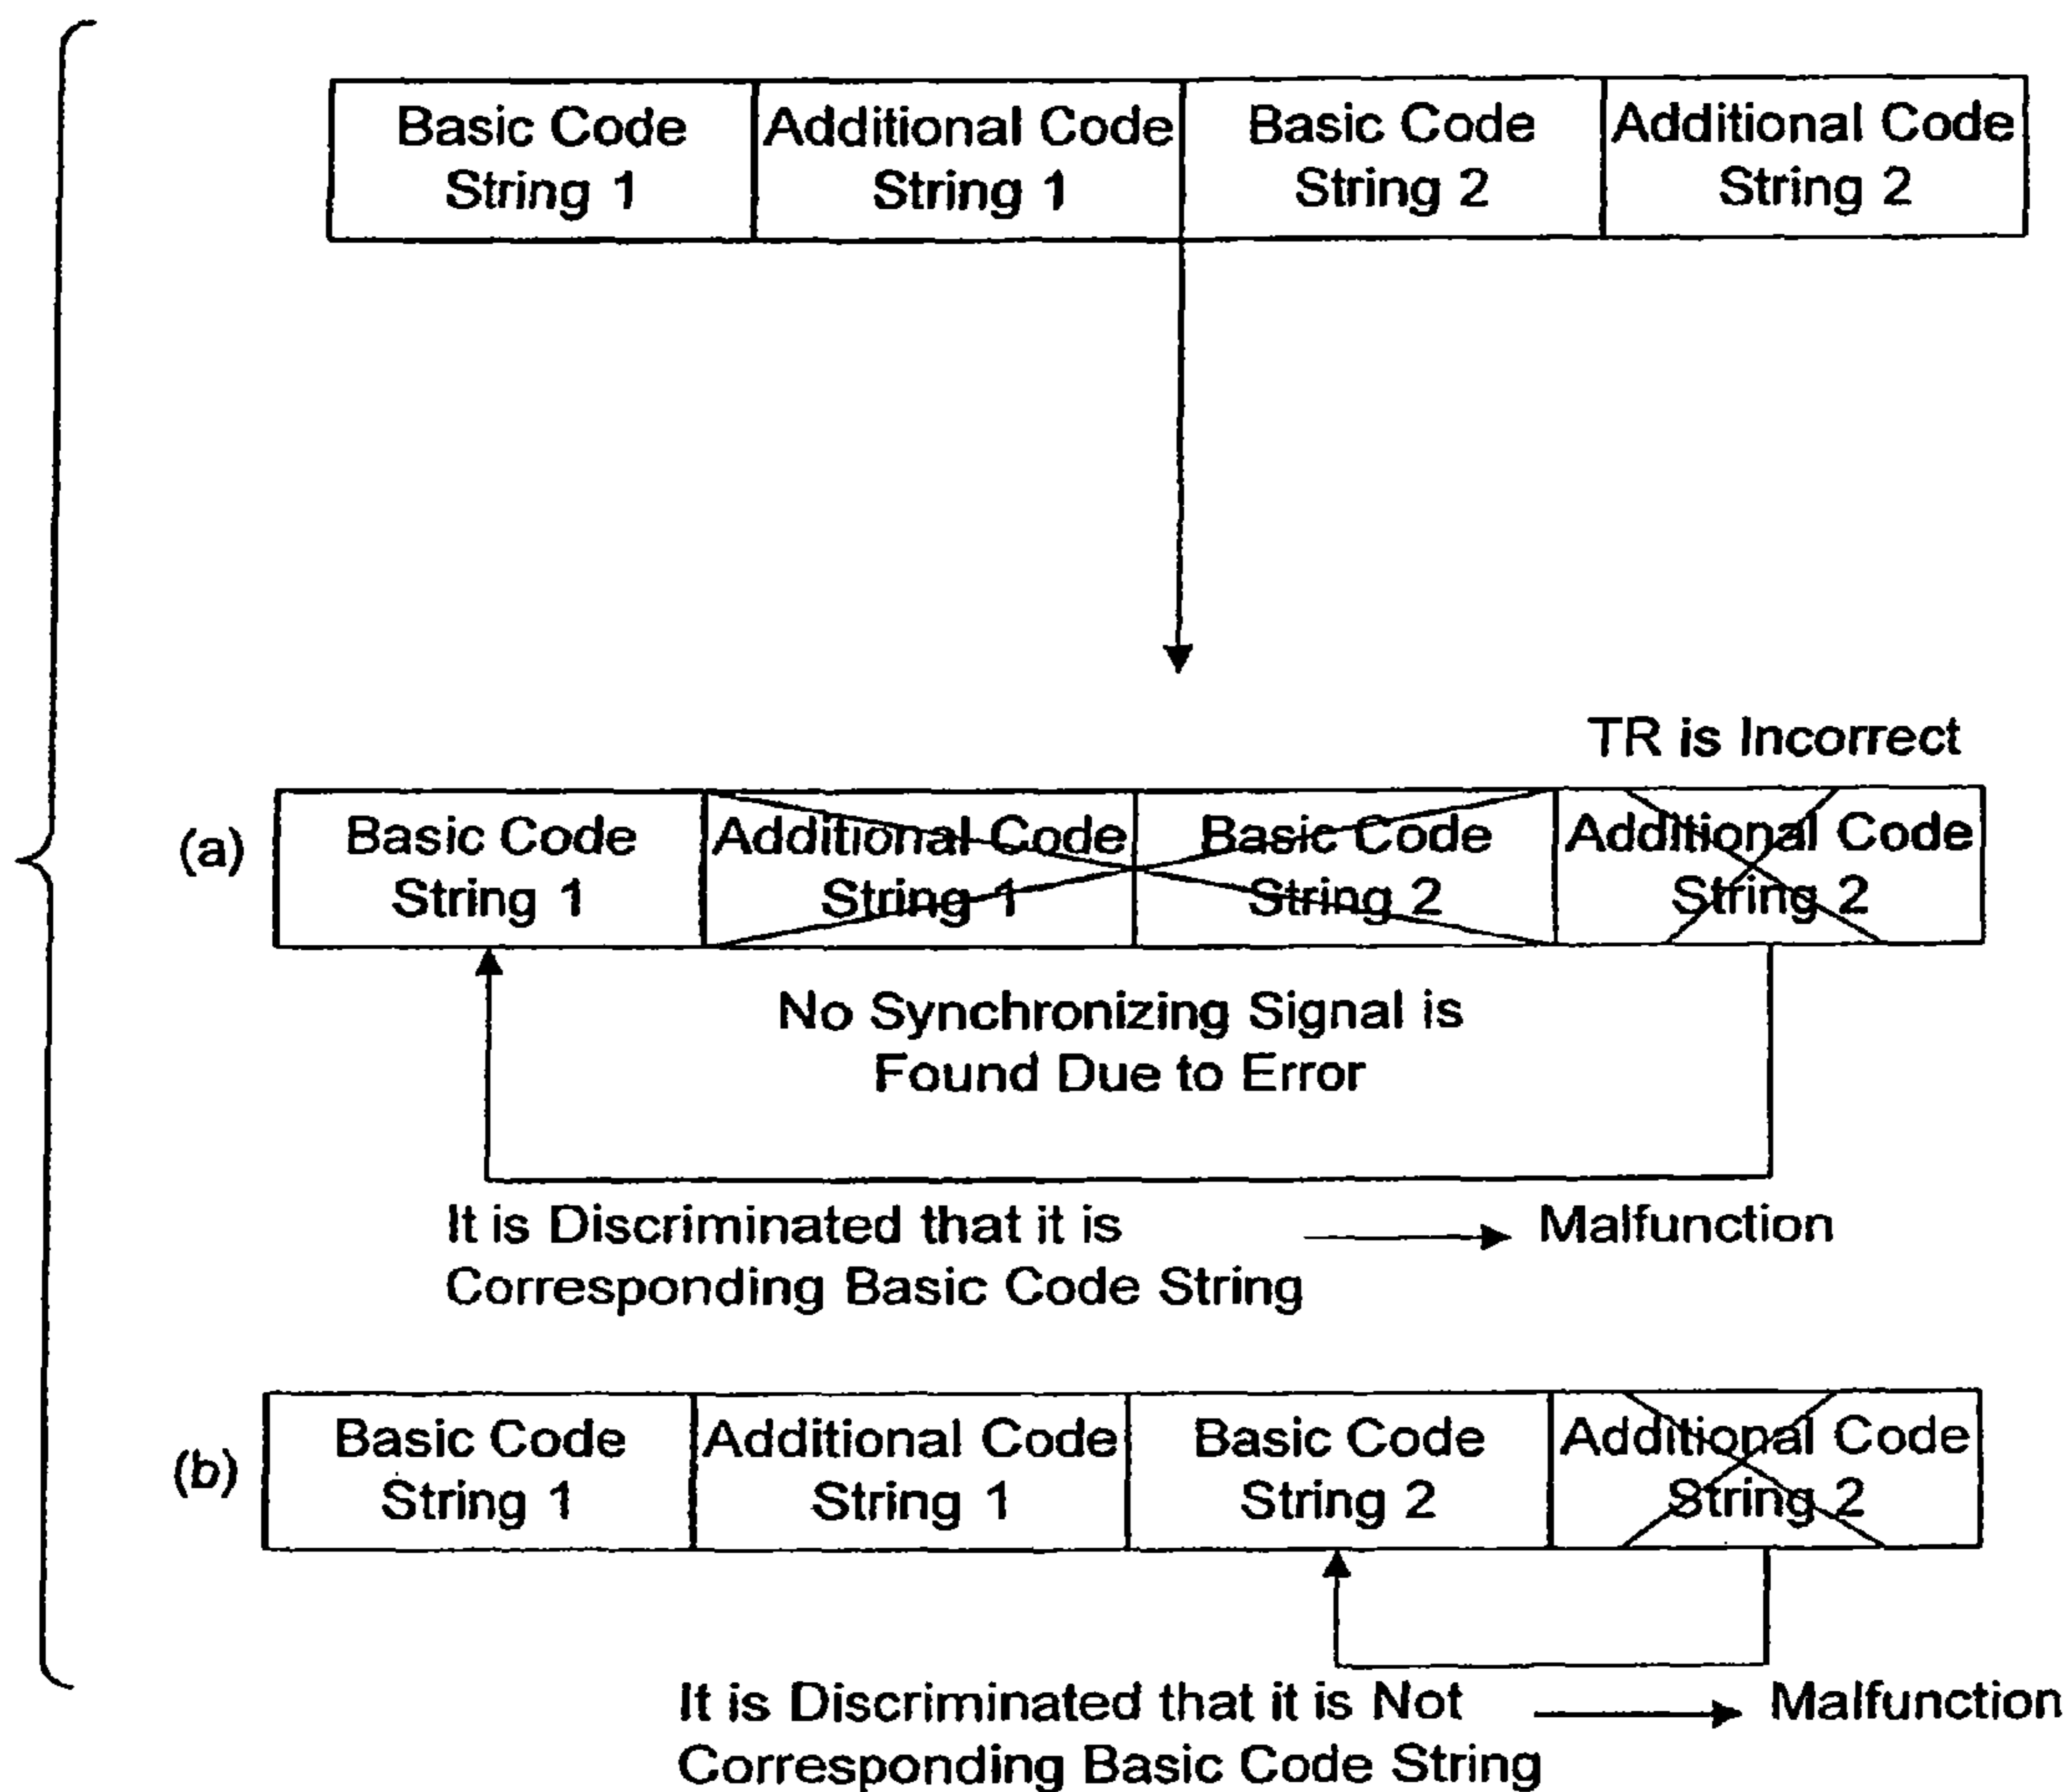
| Basic Code String 1 | Additional Code String 1 | Basic Code String 2 | Additional Code String 2 |
|---|---|---|---|

TR is Incorrect

(a)

| Basic Code String 1 | Additional Code String 1 | Basic Code String 2 | Additional Code String 2 |
|---|---|---|---|

No Synchronizing Signal is Found Due to Error

It is Discriminated that it is Corresponding Basic Code String → Malfunction

(b)

| Basic Code String 1 | Additional Code String 1 | Basic Code String 2 | Additional Code String 2 |
|---|---|---|---|

It is Discriminated that it is Not Corresponding Basic Code String → Malfunction